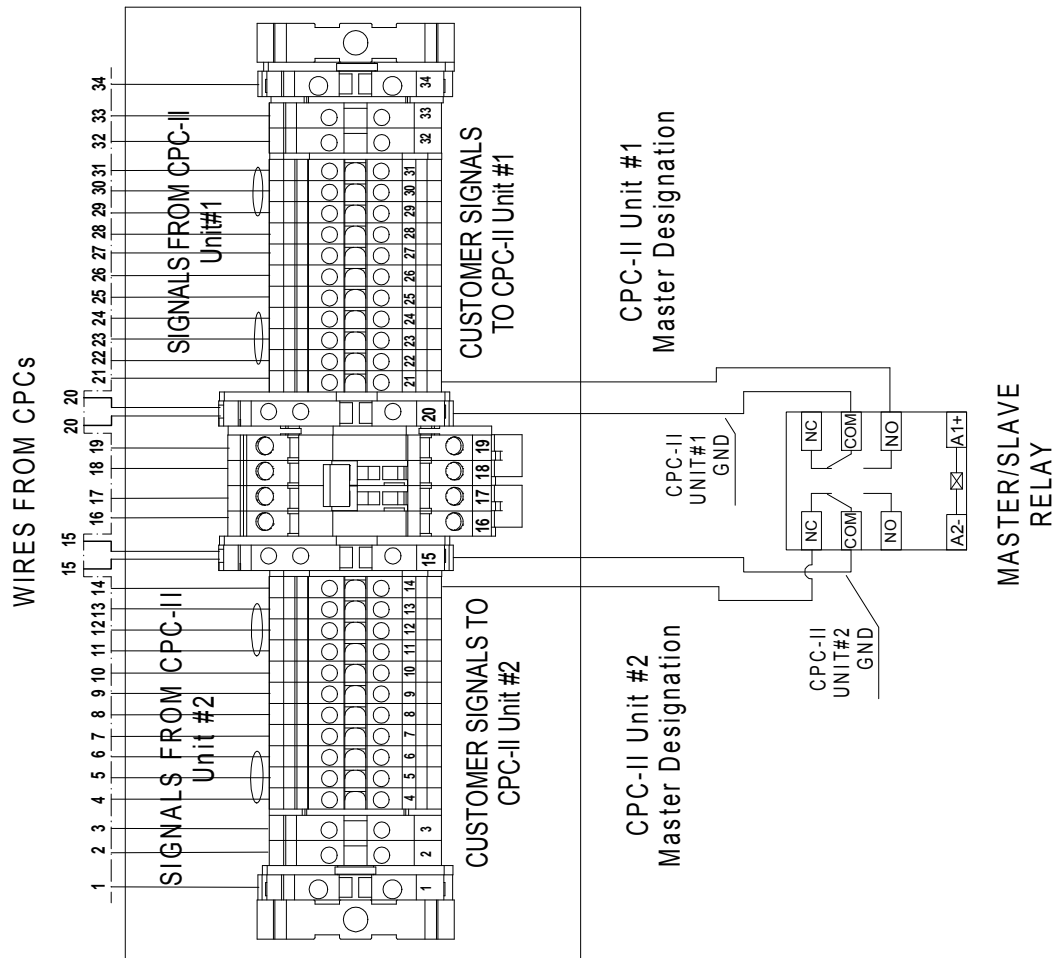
WIRES FROM CPCs

SIGNALS FROM CPC-II Unit#1

SIGNALS FROM CPC-II Unit #2

CUSTOMER SIGNALS TO CPC-II Unit #1

CUSTOMER SIGNALS TO CPC-II Unit #2

CPC-II Unit #1 Master Designation

CPC-II Unit #2 Master Designation

CPC-II UNIT#1 GND

CPC-II UNIT#2 GND

MASTER/SLAVE RELAY

NC COM NO A1+

NC COM NO A2-

34 33 32 31 30 29 28 27 26 25 24 23 22 21 20 20 19 18 17 16 15 15 14 13 12 11 10 9 8 7 6 5 4 3 2 1

34 33 32 31 30 29 28 27 26 25 24 23 22 21 20 19 18 17 16 15 14 13 12 11 10 9 8 7 6 5 4 3 2 1